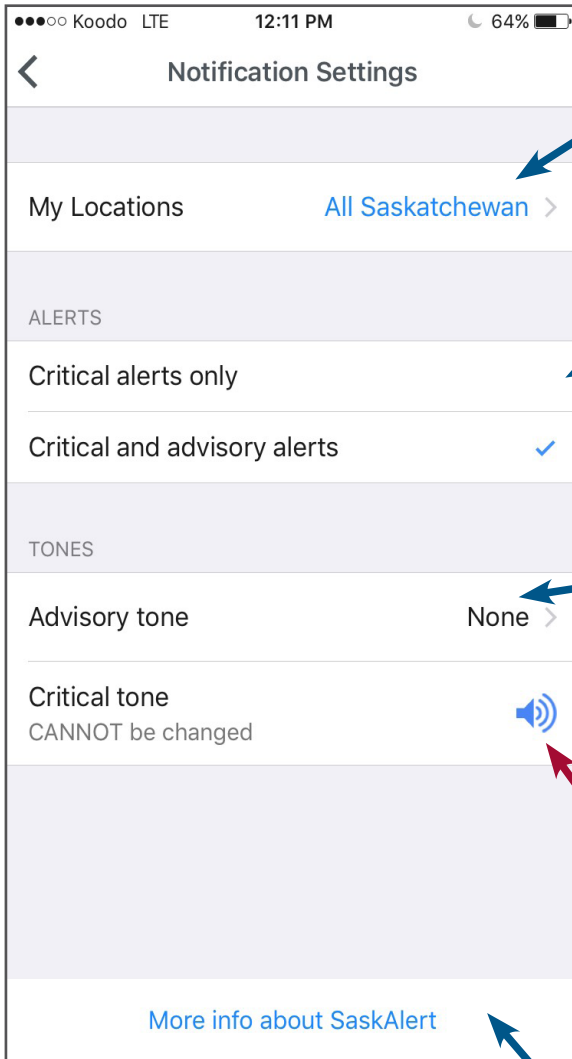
●●●○○ Koodo LTE 12:11 PM 64%

Notification Settings

My Locations All Saskatchewan

ALERTS

Critical alerts only

Critical and advisory alerts

TONES

Advisory tone None

Critical tone
CANNOT be changed

More info about SaskAlert